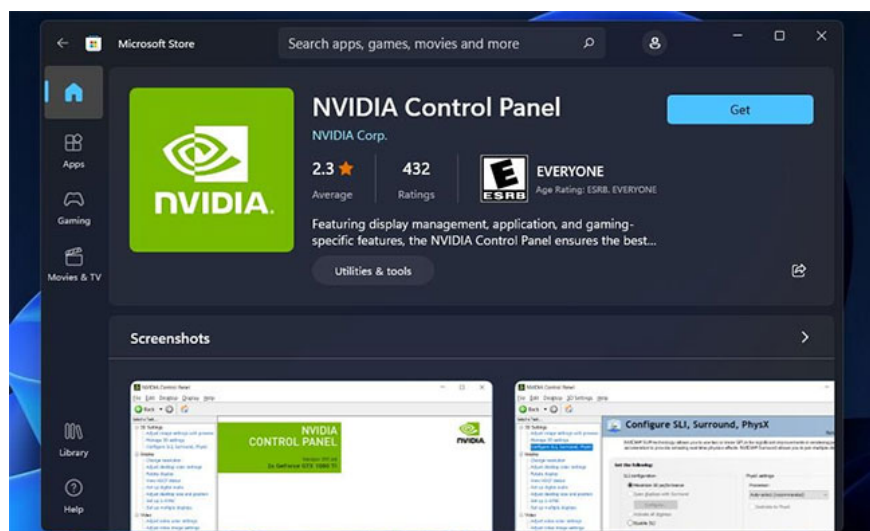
Microsoft Store

Search apps, games, movies and more

Apps

Gaming

Movies & TV

Library

Help

NVIDIA

NVIDIA Control Panel

NVIDIA Corp.

2.3 ★
Average

432
Ratings

E
ESRB

EVERYONE
Age Rating: ESRB. EVERYONE

Get

Featuring display management, application, and gaming-specific features, the NVIDIA Control Panel ensures the best...

Utilities & tools

Screenshots

NVIDIA Control Panel

NVIDIA CONTROL PANEL

NVIDIA

NVIDIA Control Panel

Configure SLI, Surround, PhysX